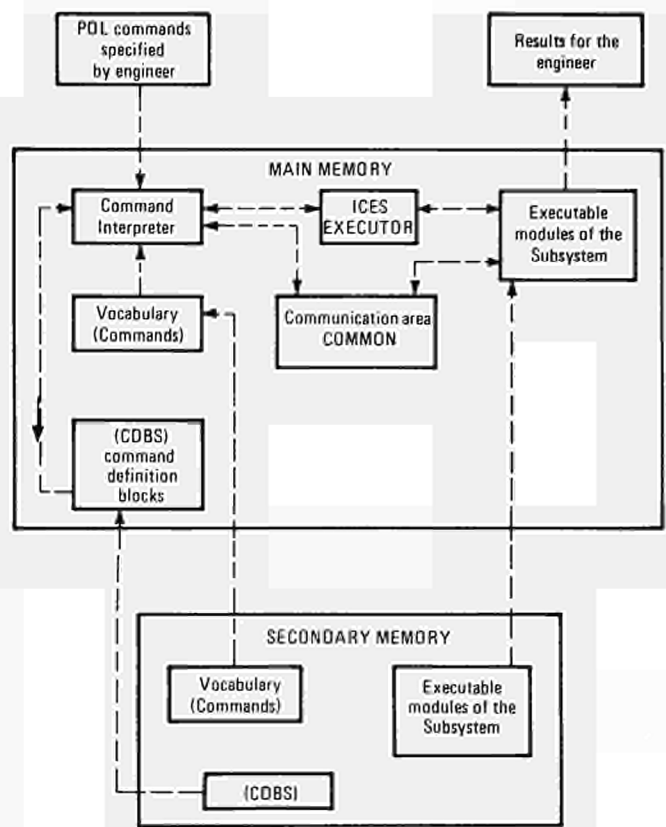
POL commands specified by engineer

Results for the engineer

MAIN MEMORY

Command Interpreter

ICES EXECUTOR

Executable modules of the Subsystem

Vocabulary (Commands)

Communication area COMMON

(CDBS) command definition blocks

SECONDARY MEMORY

Vocabulary (Commands)

Executable modules of the Subsystem

(CDBS)